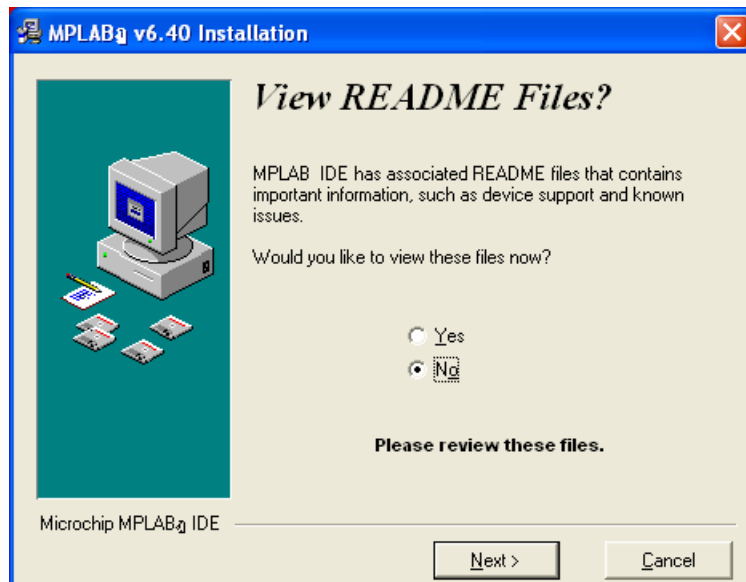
MPLABą v6.40 Installation

View README Files?

MPLAB IDE has associated README files that contains important information, such as device support and known issues.

Would you like to view these files now?

Yes
No

Please review these files.

Microchip MPLABą IDE

Next >
Cancel